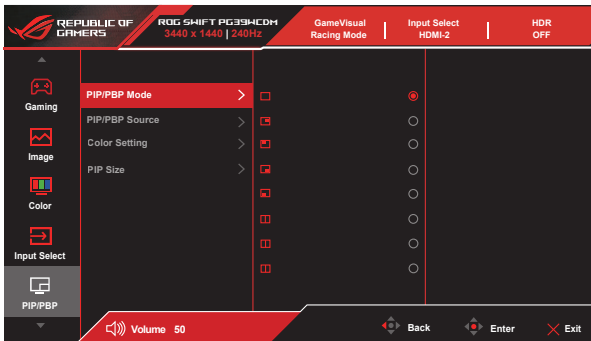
REPUBLIC OF GAMERS

ROG SWIFT PG39WCDM
3440 x 1440 | 240Hz

GameVisual
Racing Mode

Input Select
HDMI-2

HDR
OFF

Gaming

Image

Color

Input Select

PIP/PBP

PIP/PBP Mode

PIP/PBP Source

Color Setting

PIP Size

Volume 50

Back

Enter

Exit